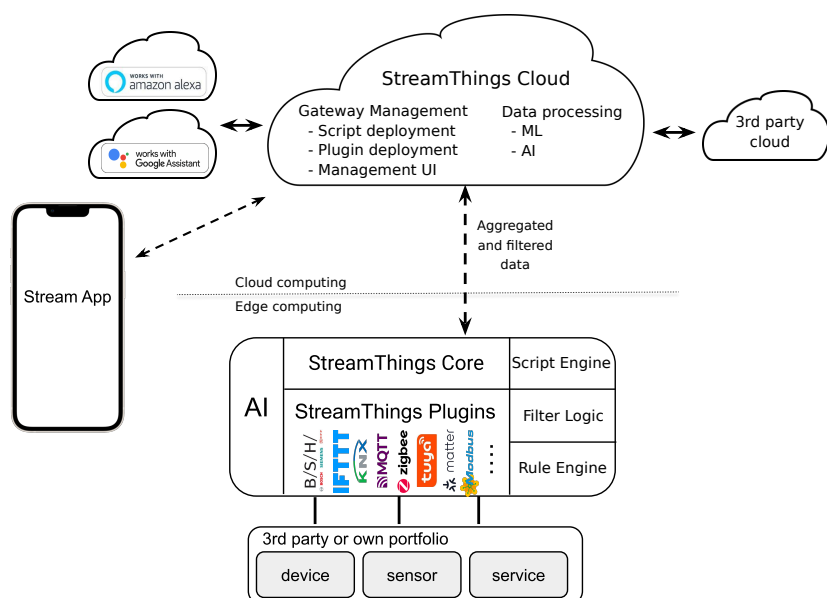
WORKS WITH
amazon alexa

works with
Google Assistant

StreamThings Cloud

Gateway Management
- Script deployment
- Plugin deployment
- Management UI

Data processing
- ML
- AI

3rd party cloud

Stream App

Aggregated and filtered data

Cloud computing
Edge computing

AI

StreamThings Core

Script Engine

StreamThings Plugins

Filter Logic

Rule Engine

B/S/H/
IFTTT
KNX
MQTT
zigbee
tuya
matter
Modbus
...

3rd party or own portfolio

device
sensor
service